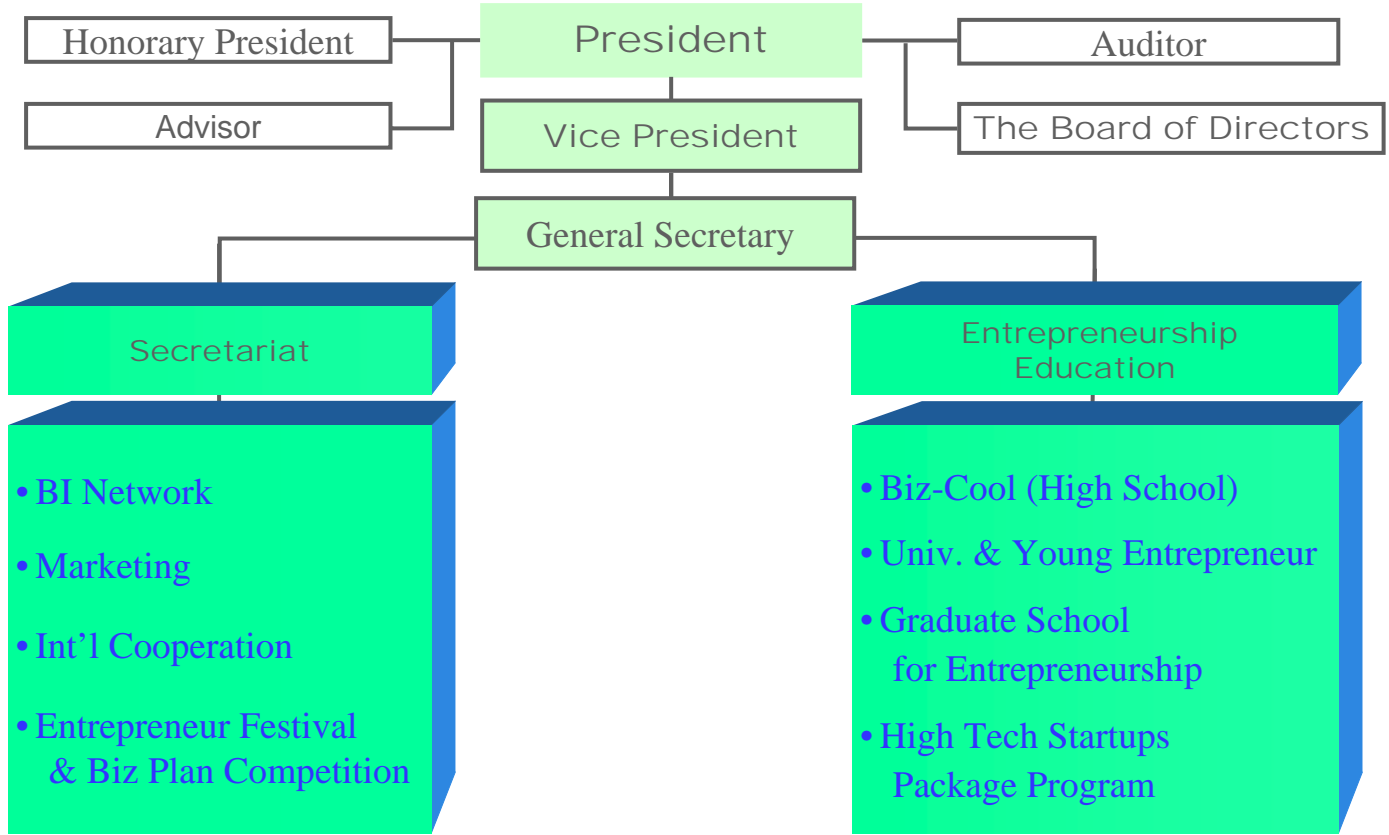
Honorary President

President

Auditor

Advisor

Vice President

The Board of Directors

General Secretary

Secretariat

Entrepreneurship Education

• BI Network

• Marketing

• Int'l Cooperation

• Entrepreneur Festival & Biz Plan Competition

• Biz-Cool (High School)

• Univ. & Young Entrepreneur

• Graduate School for Entrepreneurship

• High Tech Startups Package Program